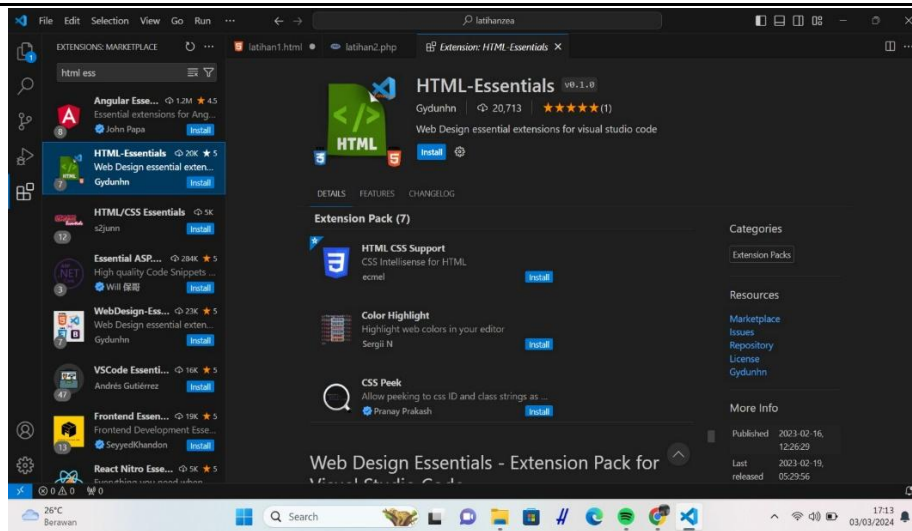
File Edit Selection View Go Run ···

latihanzea

EXTENSIONS: MARKETPLACE

html ess

Angular Esse... 1.2M ★ 4.5
Essential extensions for Ang...
John Papa
Install

HTML-Essentials 20K ★ 5
Web Design essential exten...
Gydunhn
Install

HTML/CSS Essentials 5K
s2junn
Install

Essential ASP... 284K ★ 5
High quality Code Snippets ...
Will 保哥
Install

WebDesign-Ess... 23K ★ 5
Web Design essential exten...
Gydunhn
Install

VSCode Essenti... 16K ★ 5
Andrés Gutiérrez
Install

Frontend Essen... 19K ★ 5
Frontend Development Esse...
SeyyedKhandon
Install

React Nitro Esse... 5K ★ 5
Everything you need when

latihan1.html latihan2.php Extension: HTML-Essentials

HTML

HTML-Essentials v0.1.0
Gydunhn 20,713 ★★★★★ (1)
Web Design essential extensions for visual studio code
Install

DETAILS FEATURES CHANGELOG

Extension Pack (7)

HTML CSS Support
CSS Intellisense for HTML
ecmel
Install

Color Highlight
Highlight web colors in your editor
Sergii N
Install

CSS Peek
Allow peeking to css ID and class strings as ...
Pranay Prakash
Install

Web Design Essentials - Extension Pack for Visual Studio Code

Categories
Extension Packs

Resources
Marketplace
Issues
Repository
License
Gydunhn

More Info
Published 2023-02-16, 12:26:29
Last released 2023-02-19, 05:29:56

0 0 0

26°C
Berawan

Search

17:13
03/03/2024